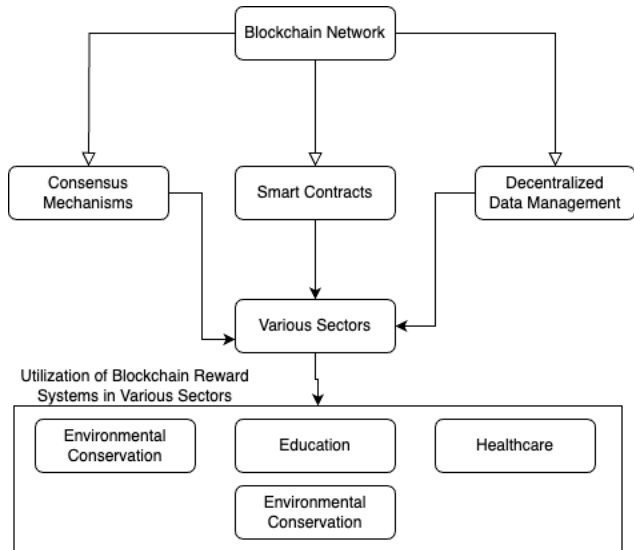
Blockchain Network

Consensus Mechanisms

Smart Contracts

Decentralized Data Management

Various Sectors

Utilization of Blockchain Reward Systems in Various Sectors

Environmental Conservation

Education

Healthcare

Environmental Conservation